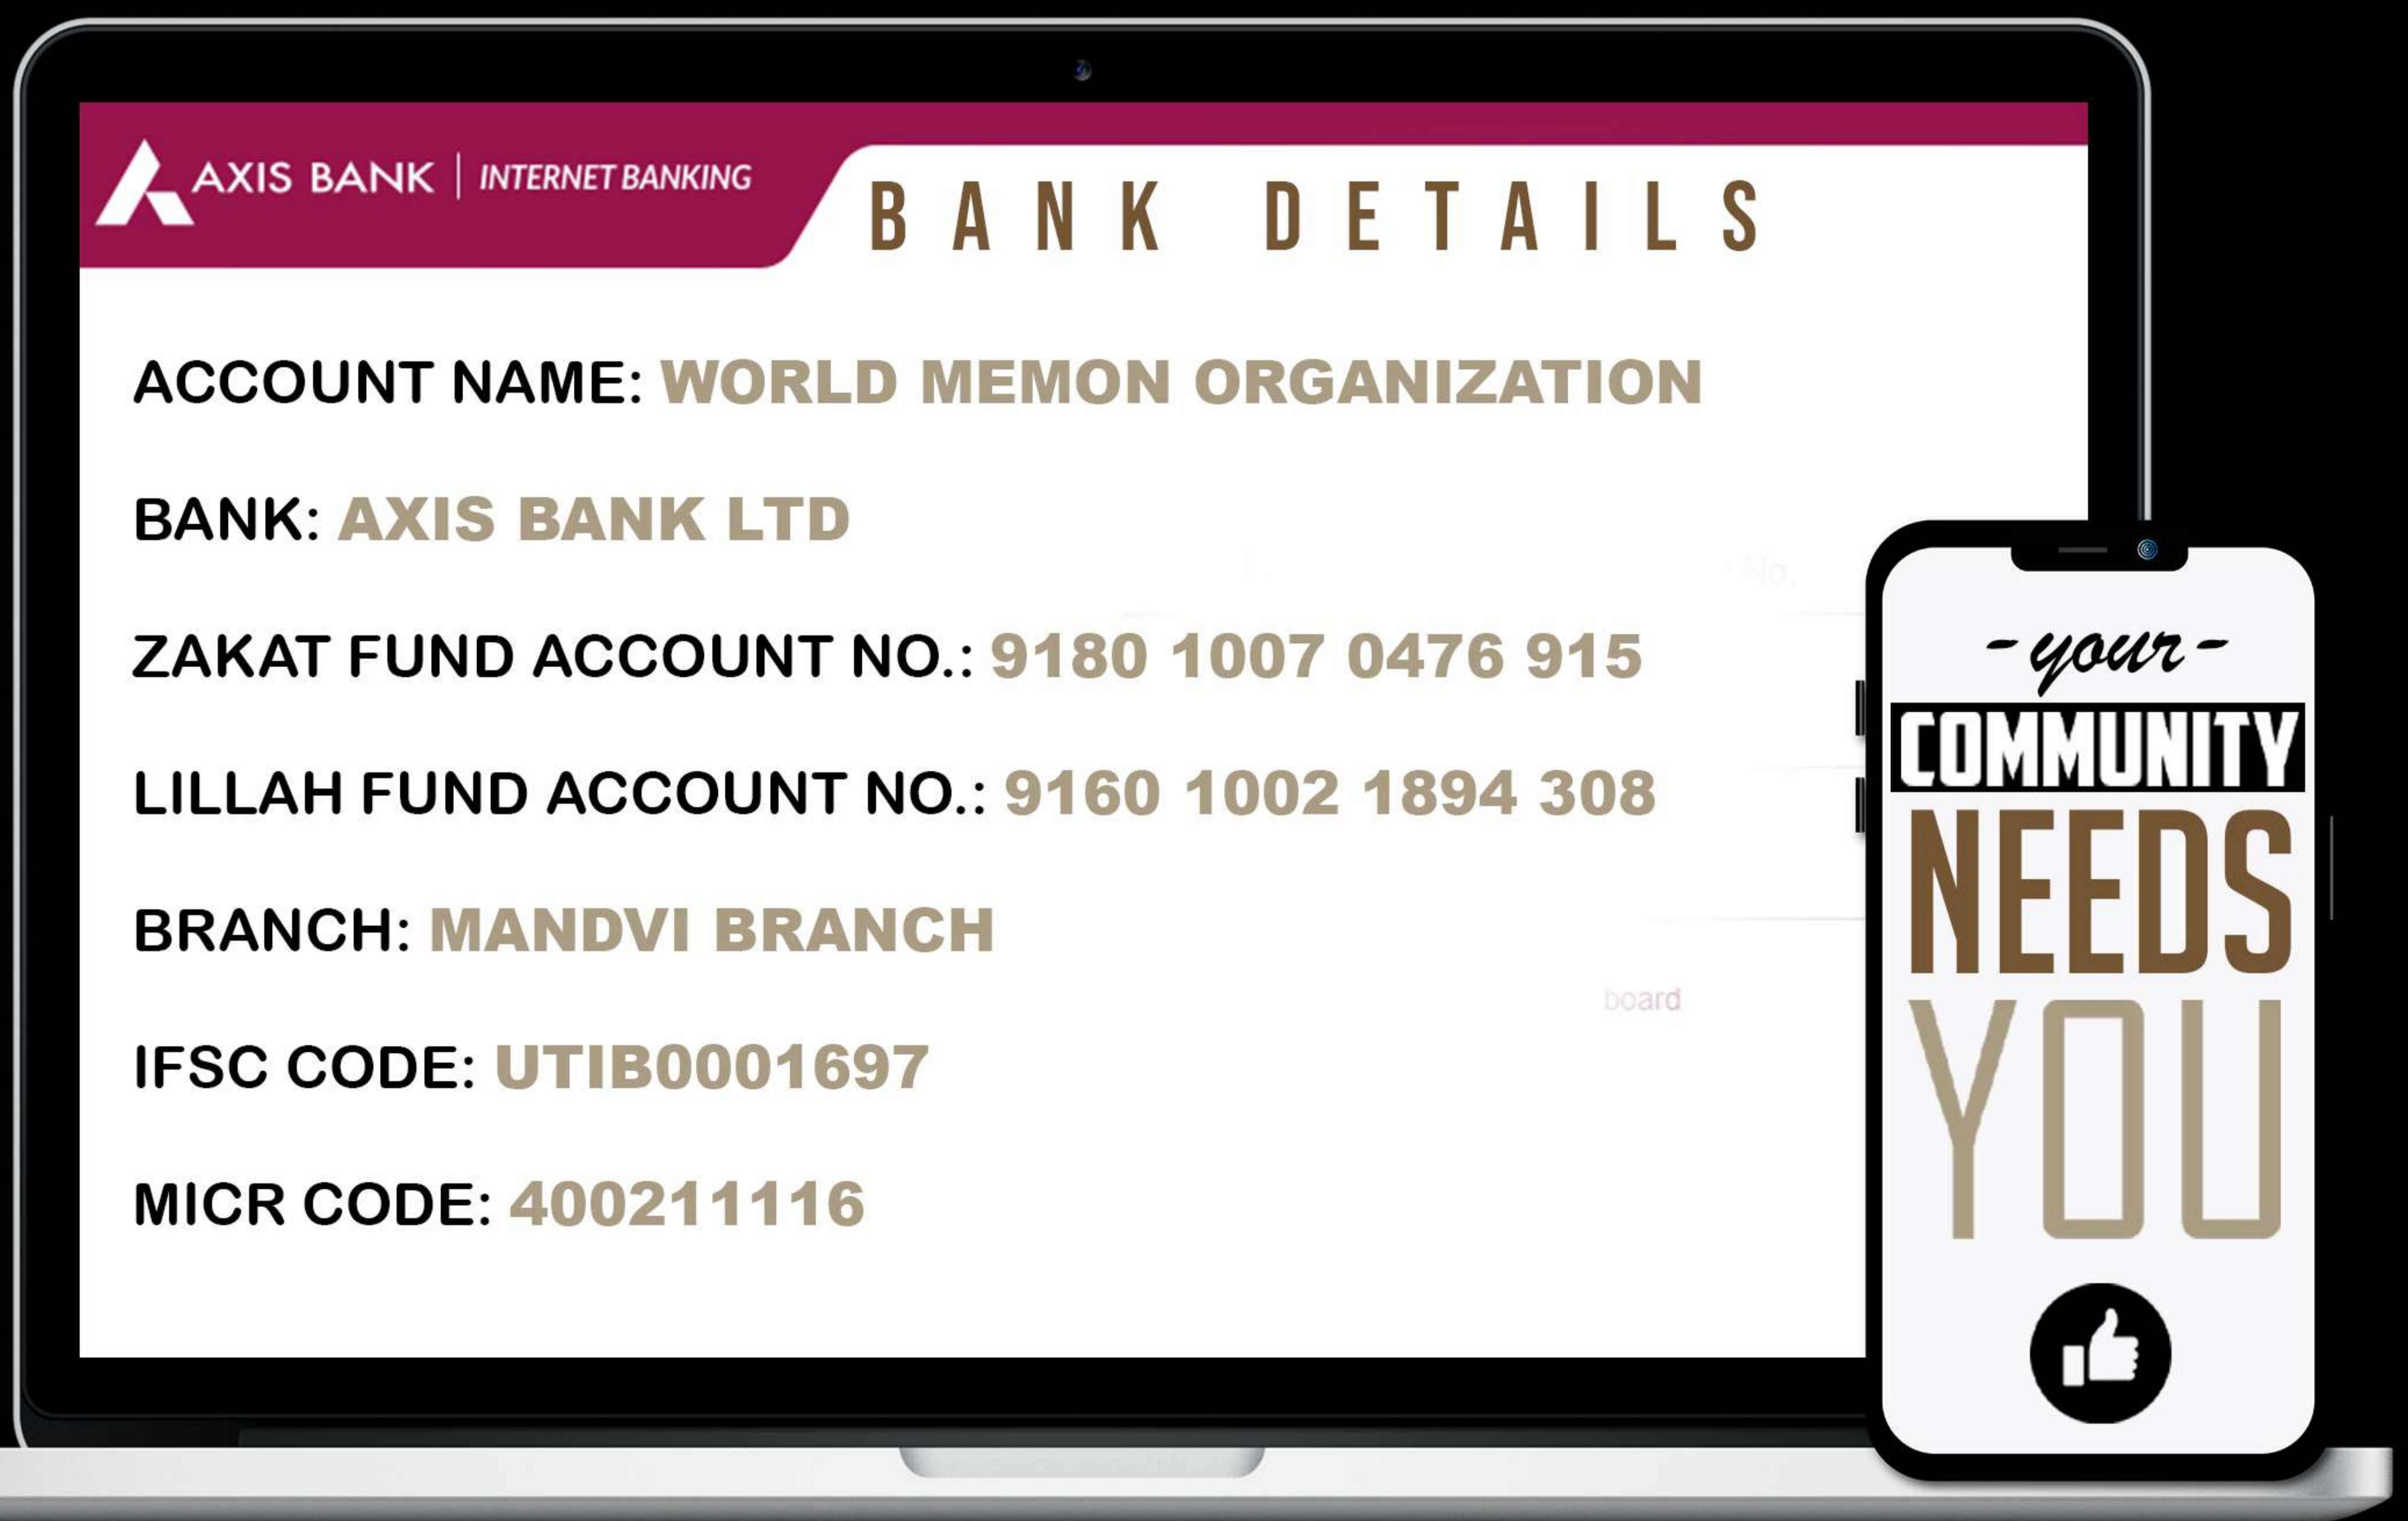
AXIS BANK | INTERNET BANKING

BANK DETAILS

ACCOUNT NAME: WORLD MEMON ORGANIZATION

BANK: AXIS BANK LTD

ZAKAT FUND ACCOUNT NO.: 9180 1007 0476 915

LILLAH FUND ACCOUNT NO.: 9160 1002 1894 308

BRANCH: MANDVI BRANCH

IFSC CODE: UTIB0001697

MICR CODE: 400211116

No.

board

- your -
COMMUNITY
NEEDS
YOU